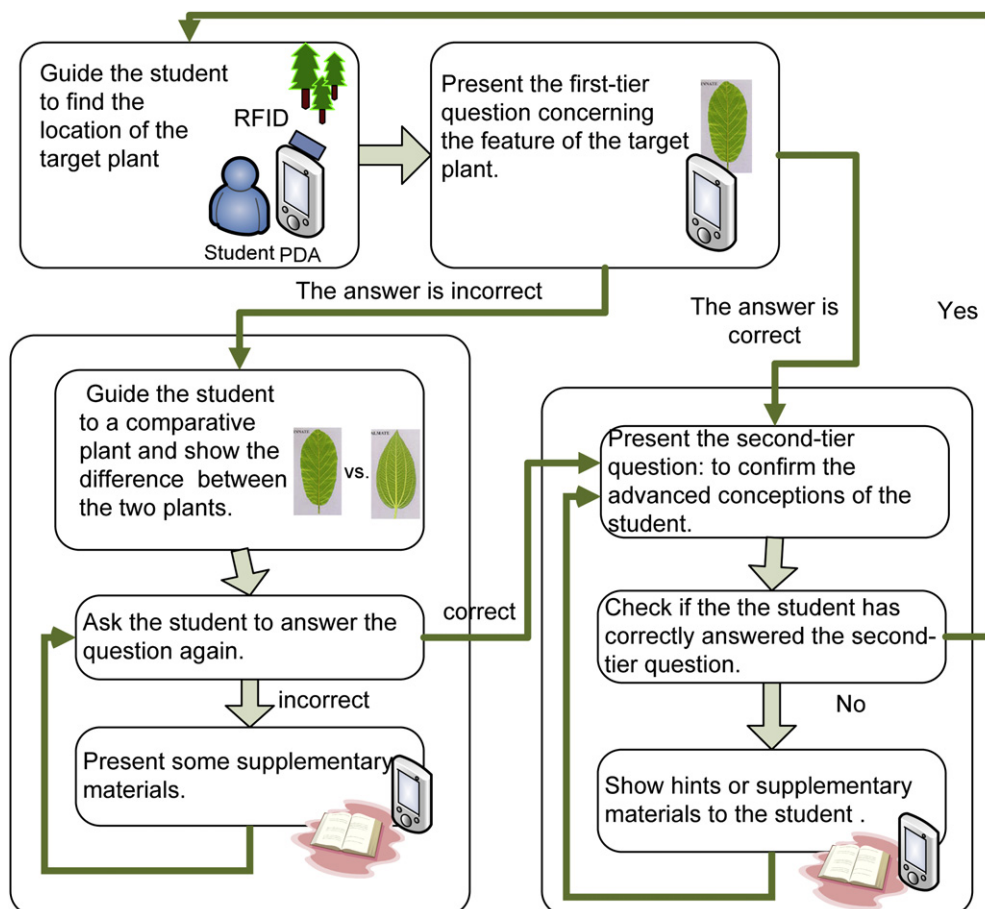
Guide the student to find the location of the target plant

RFID

Student PDA

Present the first-tier question concerning the feature of the target plant.

The answer is incorrect

The answer is correct

Yes

Guide the student to a comparative plant and show the difference between the two plants.

vs.

Ask the student to answer the question again.

correct

incorrect

Present some supplementary materials.

Present the second-tier question: to confirm the advanced conceptions of the student.

Check if the the student has correctly answered the second-tier question.

No

Show hints or supplementary materials to the student .